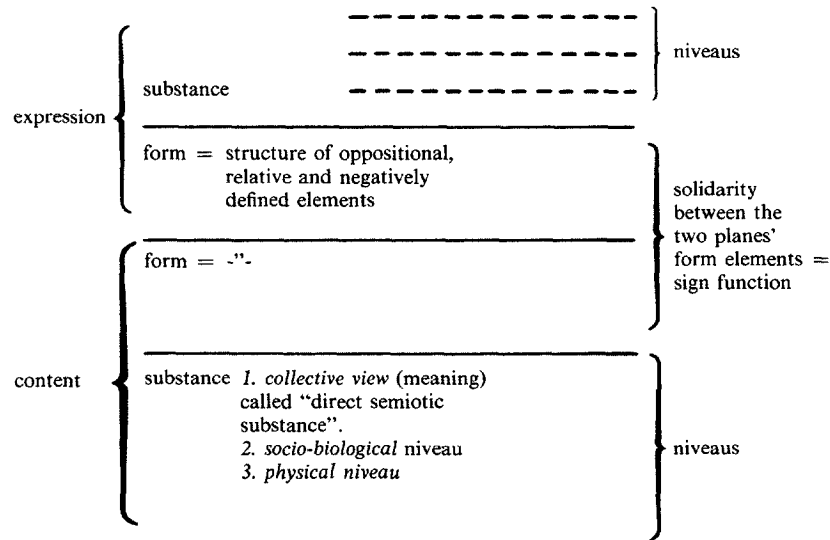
niveaus

expression

substance

form = structure of oppositional, relative and negatively defined elements

solidarity between the two planes' form elements = sign function

form = -"-

content

substance *1. collective view* (meaning) called "direct semiotic substance".
*2. socio-biological* niveau
*3. physical niveau*

niveaus